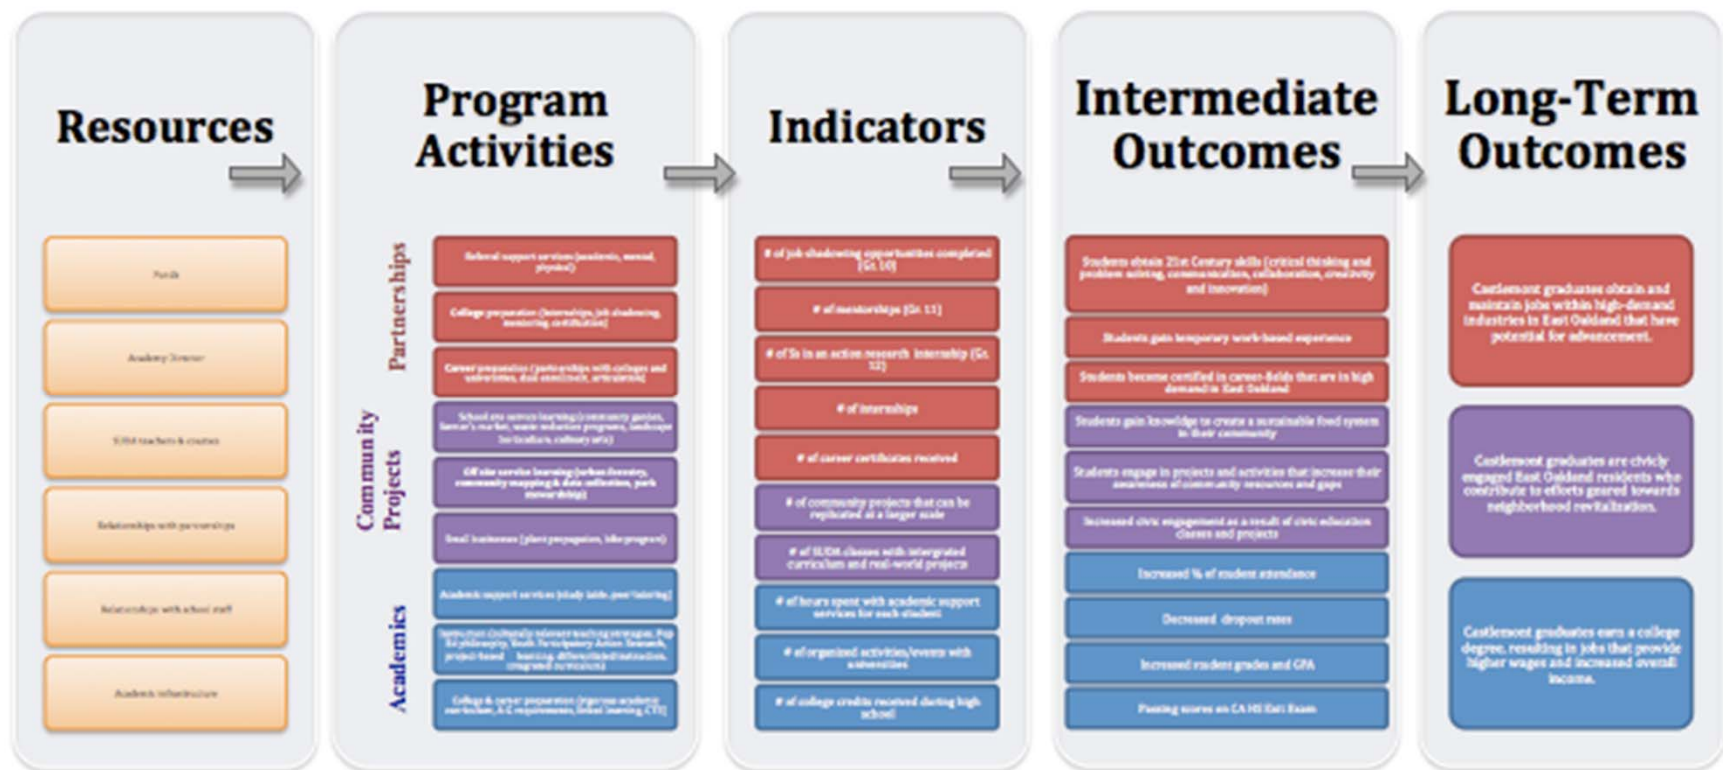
Resources

Funds

Academy Director

SUDA teachers & coaches

Relationships with partnerships

Relationships with school staff

Academic infrastructure

Program Activities

Partnerships

Referral support services (academic, mental, physical)

College preparation (internships, job shadowing, mentoring, certification)

Career preparation (partnerships with colleges and universities, dual enrollment, articulation)

Community Projects

School site service learning (community garden, farmer's market, waste reduction program, landscape horticulture, culinary arts)

Off site service learning (urban forestry, community mapping & data collection, park stewardship)

Small businesses (plant propagation, bike program)

Academics

Academic support services (study table, peer tutoring)

Instruction (culturally relevant teaching strategies, Pop Ed philosophy, Youth Participatory Action Research, project-based learning, differentiated instruction, integrated curriculum)

College & career preparation (rigorous academic curriculum, A-G requirements, linked learning, CTE)

Indicators

# of job shadowing opportunities completed (Gr. 10)

# of mentorships (Gr. 11)

# of Ss in an action research internship (Gr. 12)

# of internships

# of career certificates received

# of community projects that can be replicated at a larger scale

# of SUDA classes with integrated curriculum and real-world projects

# of hours spent with academic support services for each student

# of organized activities/events with universities

# of college credits received during high school

Intermediate Outcomes

Students obtain 21st Century skills (critical thinking and problem solving, communication, collaboration, creativity and innovation)

Students gain temporary work-based experience

Students become certified in career-fields that are in high demand in East Oakland

Students gain knowledge to create a sustainable food system in their community

Students engage in projects and activities that increase their awareness of community resources and gaps

Increased civic engagement as a result of civic education classes and projects

Increased % of student attendance

Decreased dropout rates

Increased student grades and GPA

Passing scores on CA HS Exit Exam

Long-Term Outcomes

Castlemont graduates obtain and maintain jobs within high-demand industries in East Oakland that have potential for advancement.

Castlemont graduates are civicly engaged East Oakland residents who contribute to efforts geared towards neighborhood revitalization.

Castlemont graduates earn a college degree, resulting in jobs that provide higher wages and increased overall income.